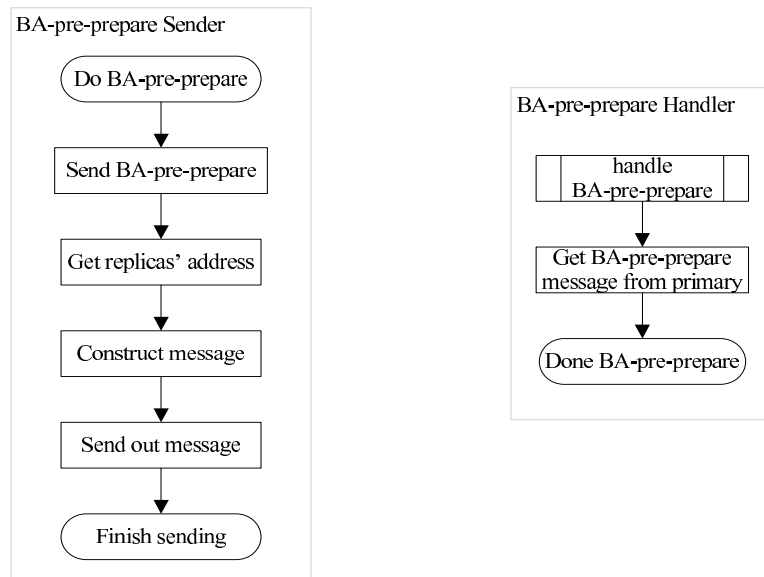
BA-pre-prepare Sender

Do BA-pre-prepare

Send BA-pre-prepare

Get replicas' address

Construct message

Send out message

Finish sending

BA-pre-prepare Handler

handle BA-pre-prepare

Get BA-pre-prepare message from primary

Done BA-pre-prepare